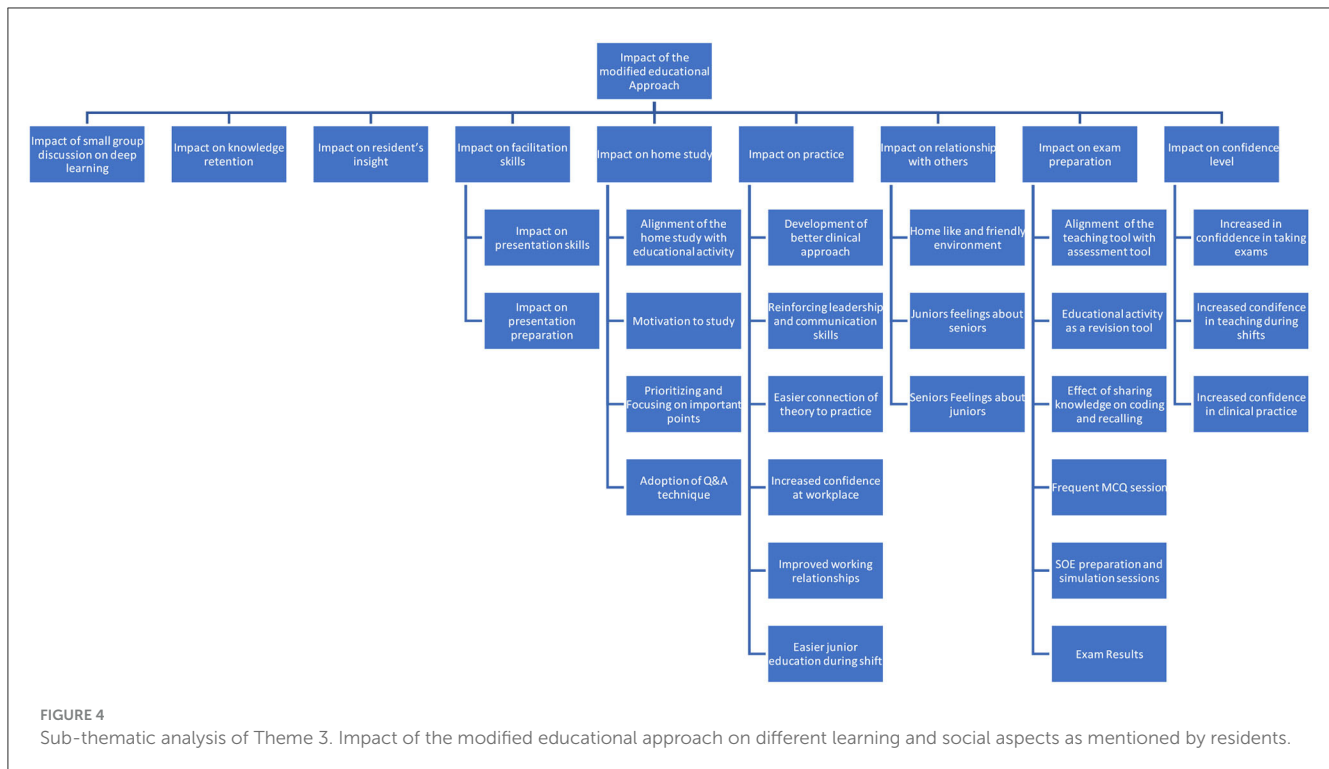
Impact of the modified educational Approach

Impact of small group discussion on deep learning

Impact on knowledge retention

Impact on resident's insight

Impact on facilitation skills

Impact on presentation skills

Impact on presentation preparation

Impact on home study

Alignment of the home study with educational activity

Motivation to study

Prioritizing and Focusing on important points

Adoption of Q&A technique

Impact on practice

Development of better clinical approach

Reinforcing leadership and communication skills

Easier connection of theory to practice

Increased confidence at workplace

Improved working relationships

Easier junior education during shift

Impact on relationship with others

Home like and friendly environment

Juniors feelings about seniors

Seniors Feelings about juniors

Impact on exam preparation

Alignment of the teaching tool with assessment tool

Educational activity as a revision tool

Effect of sharing knowledge on coding and recalling

Frequent MCQ session

SOE preparation and simulation sessions

Exam Results

Impact on confidence level

Increased in confiddence in taking exams

Increased condifence in teaching during shifts

Increased confidence in clinical practice

FIGURE 4
Sub-thematic analysis of Theme 3. Impact of the modified educational approach on different learning and social aspects as mentioned by residents.